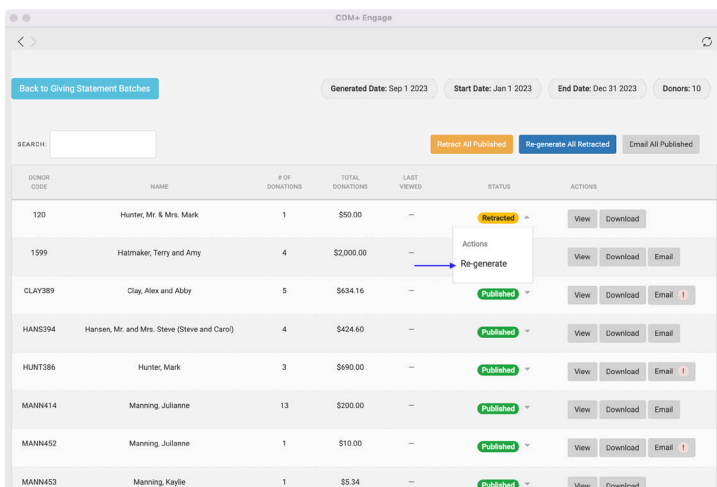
CDM+ Engage

Back to Giving Statement Batches

Generated Date: Sep 1 2023 | Start Date: Jan 1 2023 | End Date: Dec 31 2023 | Donors: 10

SEARCH:

Retract All Published | Re-generate All Retracted | Email All Published

| DONOR CODE | NAME | # OF DONATIONS | TOTAL DONATIONS | LAST VIEWED | STATUS | ACTIONS |
|---|---|---|---|---|---|---|
| 120 | Hunter, Mr. & Mrs. Mark | 1 | $50.00 | — | Retracted | View Download |
| 1599 | Hatmaker, Terry and Amy | 4 | $2,000.00 | — | | View Download Email |
| CLAY389 | Clay, Alex and Abby | 5 | $634.16 | — | Published | View Download Email ! |
| HANS394 | Hansen, Mr. and Mrs. Steve (Steve and Carol) | 4 | $424.60 | — | Published | View Download Email |
| HUNT386 | Hunter, Mark | 3 | $690.00 | — | Published | View Download Email ! |
| MANN414 | Manning, Julianne | 13 | $200.00 | — | Published | View Download Email |
| MANN452 | Manning, Julianne | 1 | $10.00 | — | Published | View Download Email ! |
| MANN453 | Manning, Kaylie | 1 | $5.34 | — | Published | View Download |

Actions
Re-generate